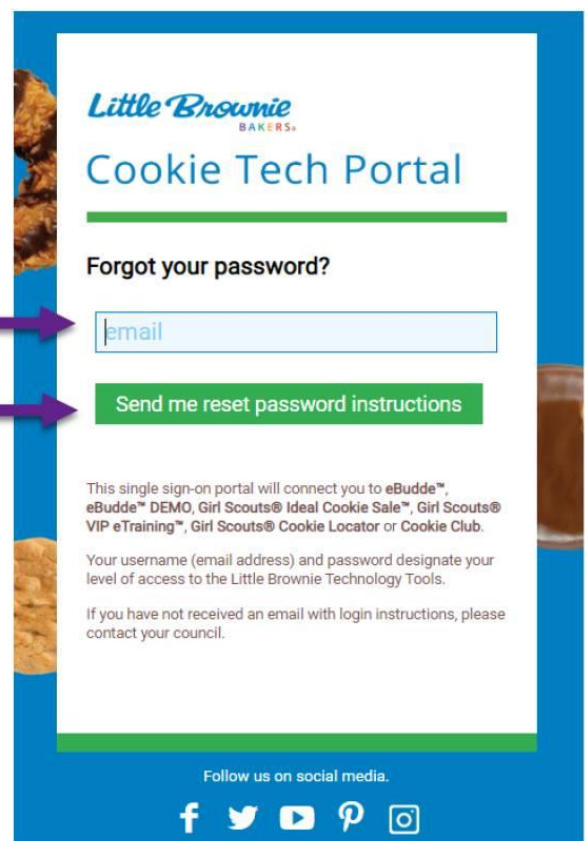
Little Brownie
BAKERS®

Cookie Tech Portal

Forgot your password?

email

Send me reset password instructions

This single sign-on portal will connect you to **eBudde™**, **eBudde™ DEMO**, **Girl Scouts® Ideal Cookie Sale™**, **Girl Scouts® VIP eTraining™**, **Girl Scouts® Cookie Locator** or **Cookie Club**.

Your username (email address) and password designate your level of access to the Little Brownie Technology Tools.

If you have not received an email with login instructions, please contact your council.

Follow us on social media.